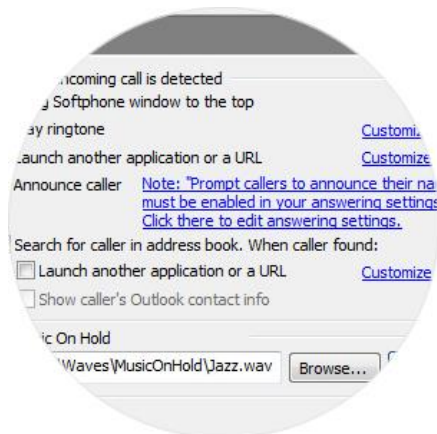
ncoming call is detected
g Softphone window to the top
ay ringtone
Customi
Launch another application or a URL
Customize
Announce caller
Note: "Prompt callers to announce their na must be enabled in your answering settings Click there to edit answering settings.
Search for caller in address book. When caller found:
Launch another application or a URL
Customize
Show caller's Outlook contact info
ic On Hold
Waves\MusicOnHold\Jazz.wav
Browse...